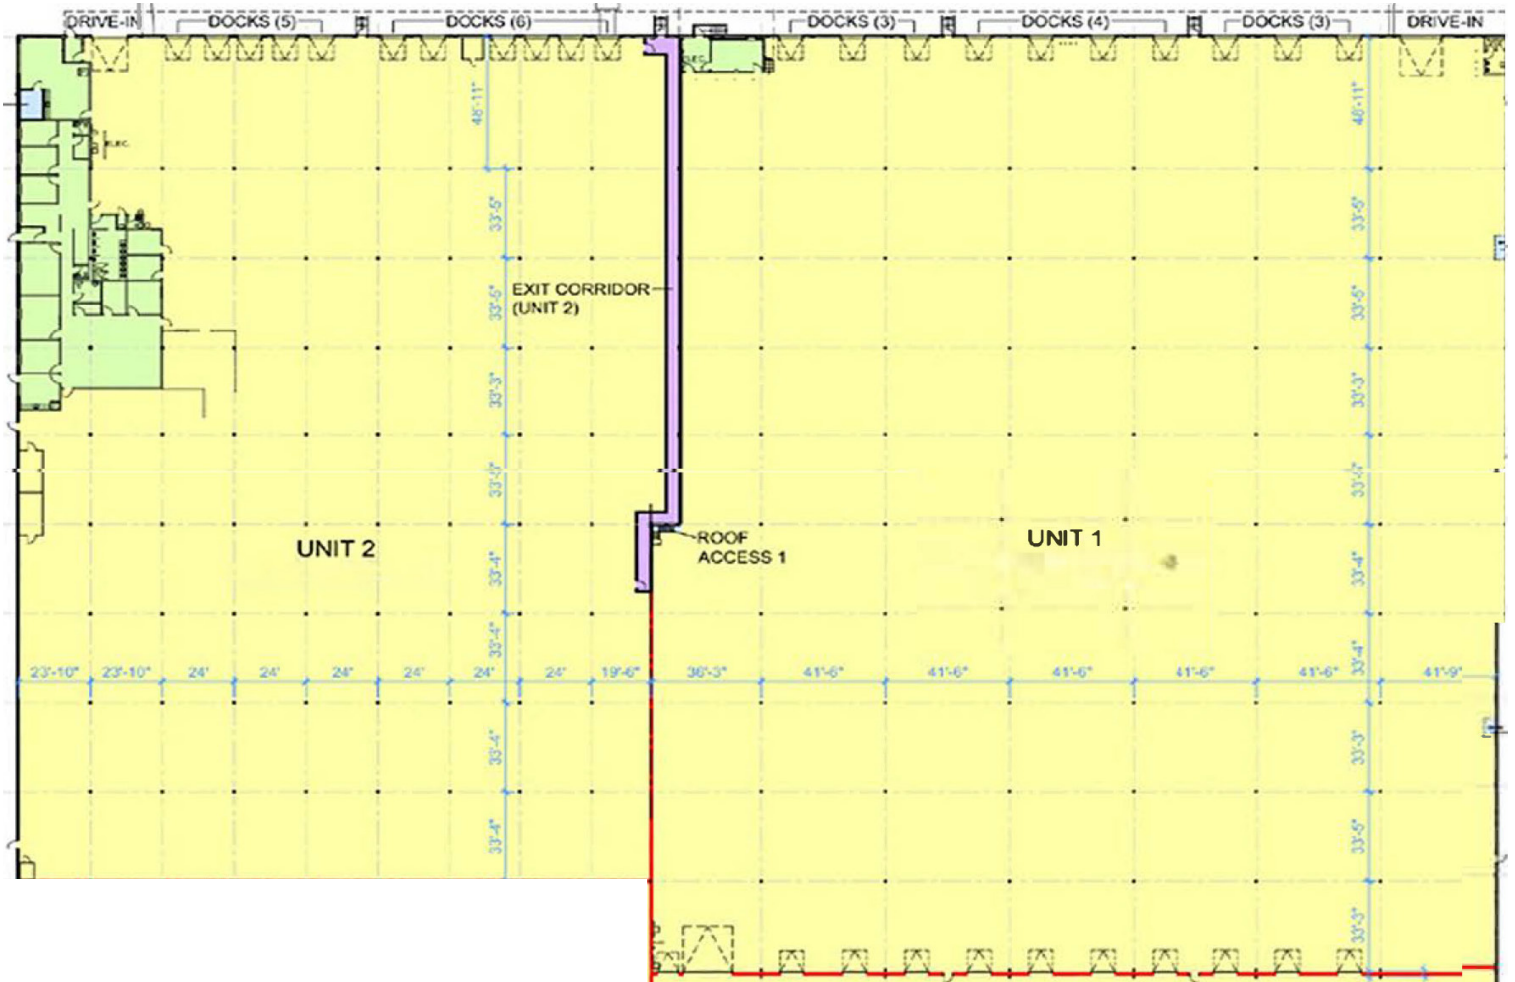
DRIVE-IN
DOCKS (5)
DOCKS (6)
DOCKS (3)
DOCKS (4)
DOCKS (3)
DRIVE-IN

ELEC.
ELEC.

46'-11"
33'-5"
33'-5"
33'-3"
33'-3"
33'-4"
33'-4"
33'-4"
33'-4"

EXIT CORRIDOR (UNIT 2)

ROOF ACCESS 1

UNIT 2

UNIT 1

46'-11"
33'-5"
33'-5"
33'-3"
33'-3"
33'-4"
33'-4"
33'-3"
33'-5"
33'-3"

23'-10"
23'-10"
24'
24'
24'
24'
24'
24'
19'-6"
36'-3"
41'-6"
41'-6"
41'-6"
41'-6"
41'-6"
41'-9"